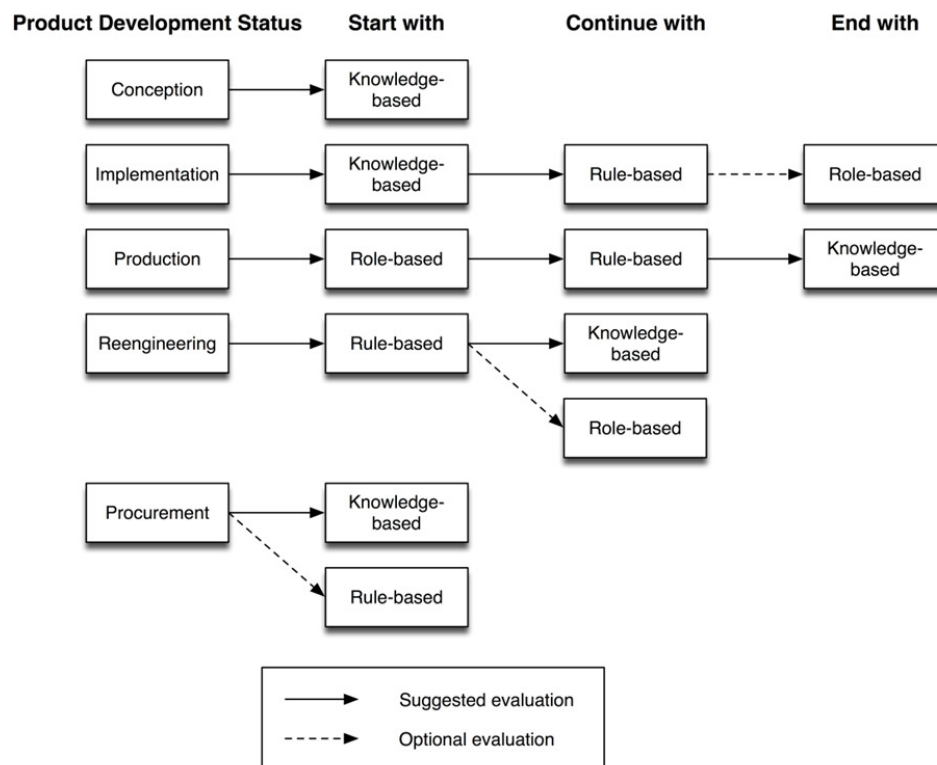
Product Development Status
Start with
Continue with
End with

Conception
Knowledge-based

Implementation
Knowledge-based
Rule-based
Role-based

Production
Role-based
Rule-based
Knowledge-based

Reengineering
Rule-based
Knowledge-based
Role-based

Procurement
Knowledge-based
Rule-based

Suggested evaluation
Optional evaluation